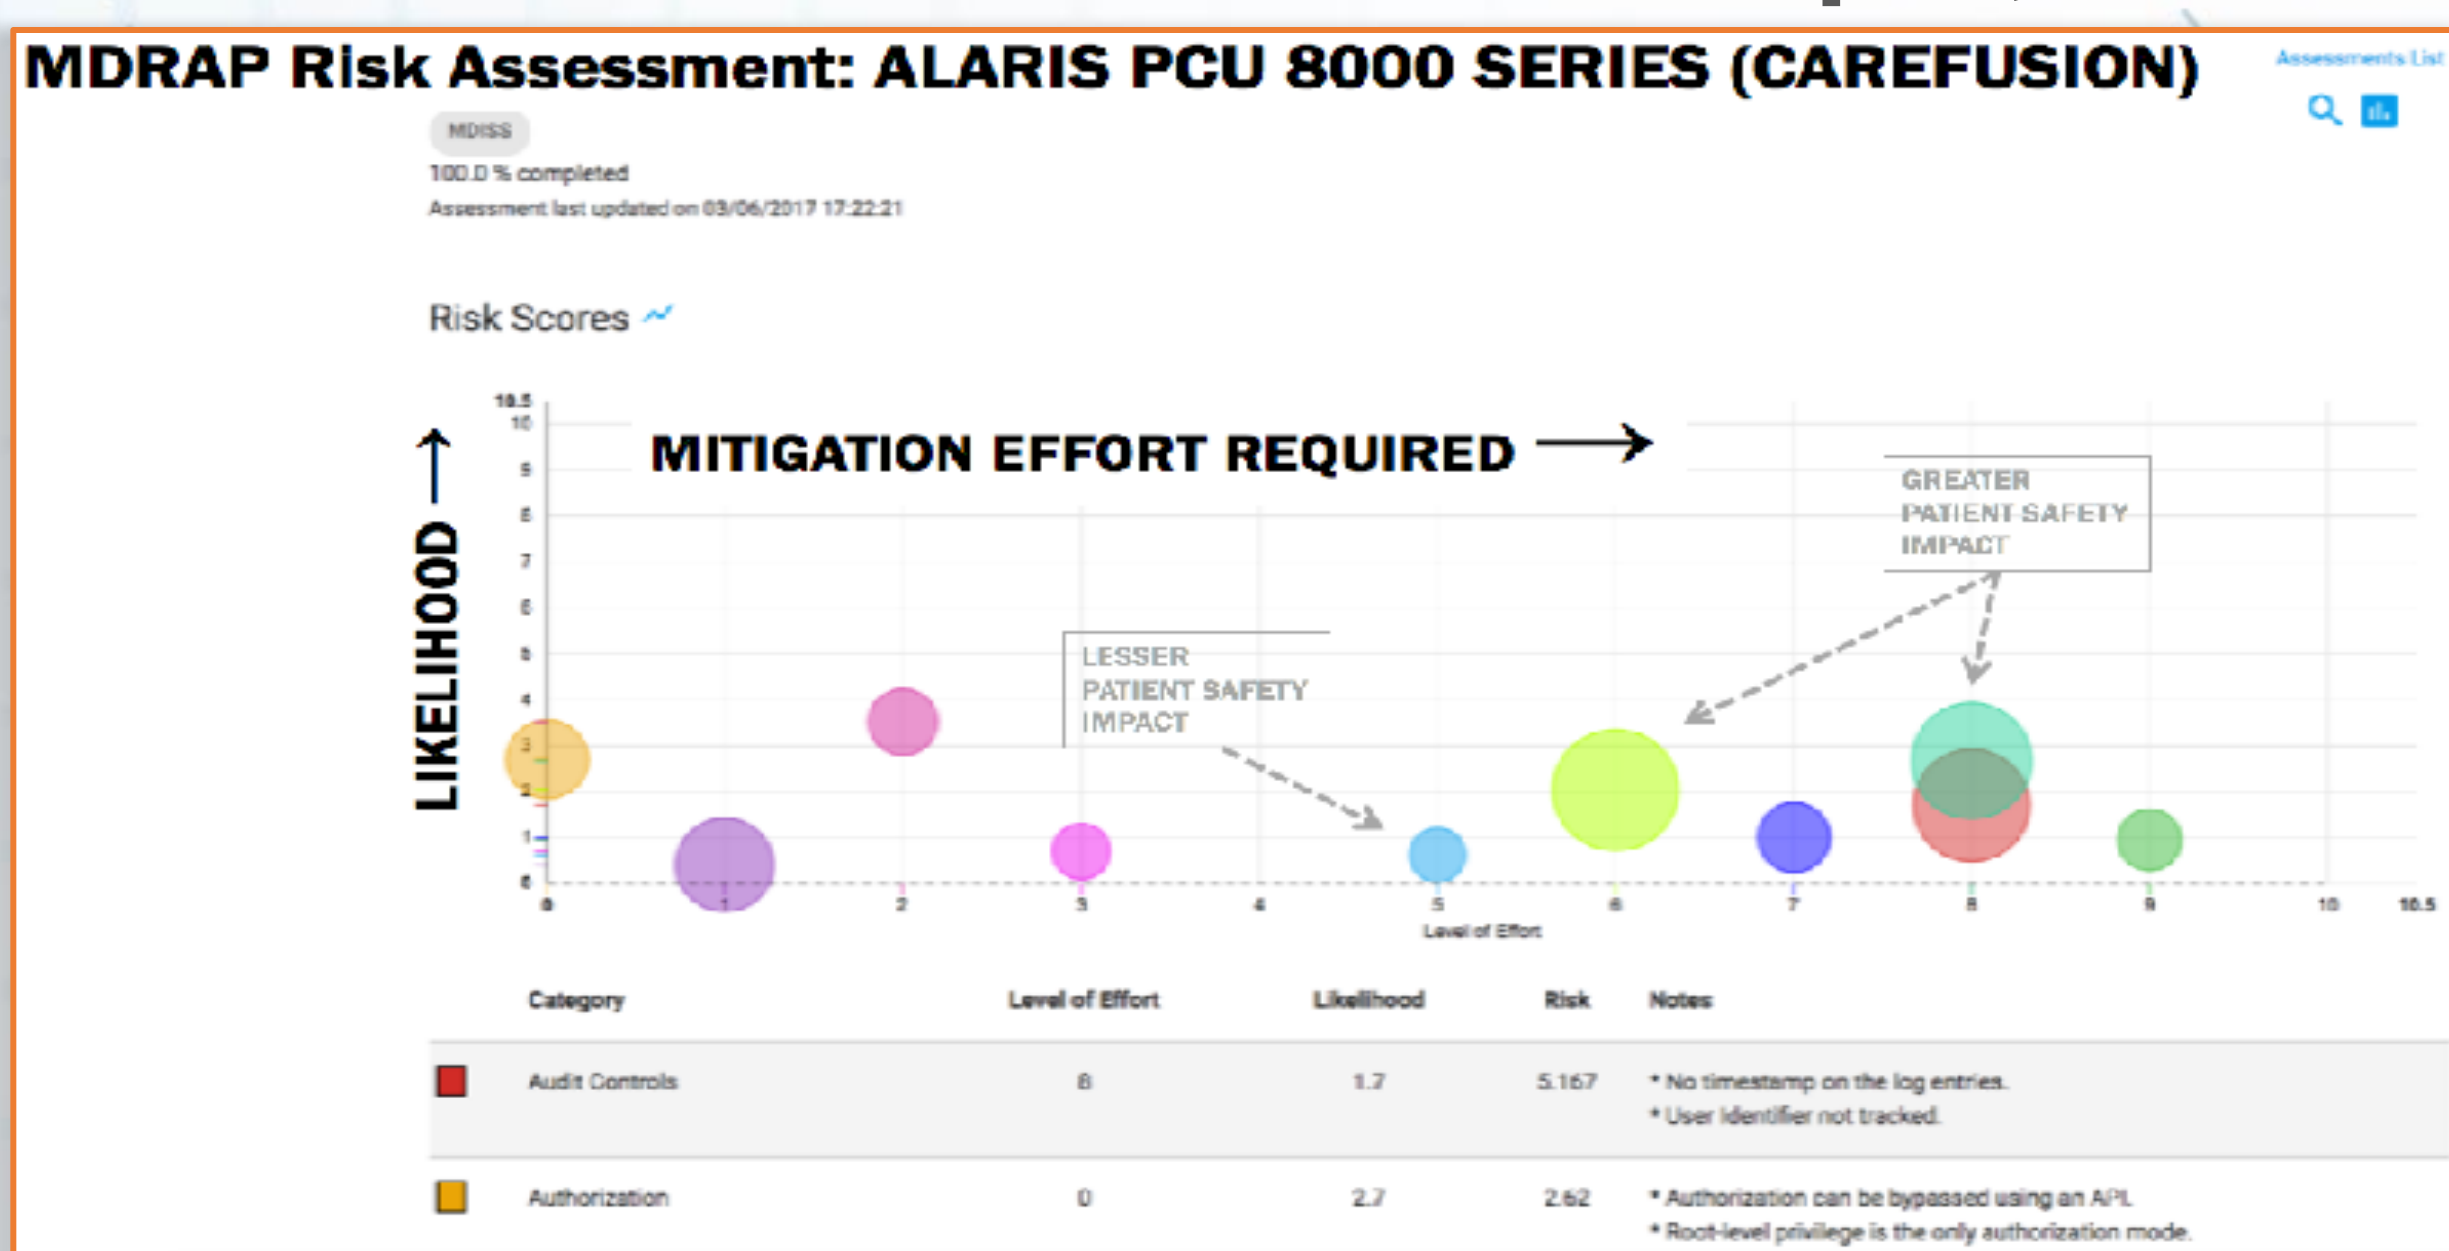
MDRAP Risk Assessment: ALARIS PCU 8000 SERIES (CAREFUSION)

Assessments List

MDISS

100.0 % completed

Assessment last updated on 03/06/2017 17:22:21

Risk Scores

10.5
10
9
8
7
6
5
4
3
2
1
0

LIKELIHOOD

MITIGATION EFFORT REQUIRED

GREATER PATIENT SAFETY IMPACT

LESSER PATIENT SAFETY IMPACT

0 1 2 3 4 5 6 7 8 9 10 10.5

Level of Effort

| | Category | Level of Effort | Likelihood | Risk | Notes |
|---|---|---|---|---|---|
| | Audit Controls | 8 | 1.7 | 5.167 | * No timestamp on the log entries. * User identifier not tracked. |
| | Authorization | 0 | 2.7 | 2.62 | * Authorization can be bypassed using an API. * Root-level privilege is the only authorization mode. |